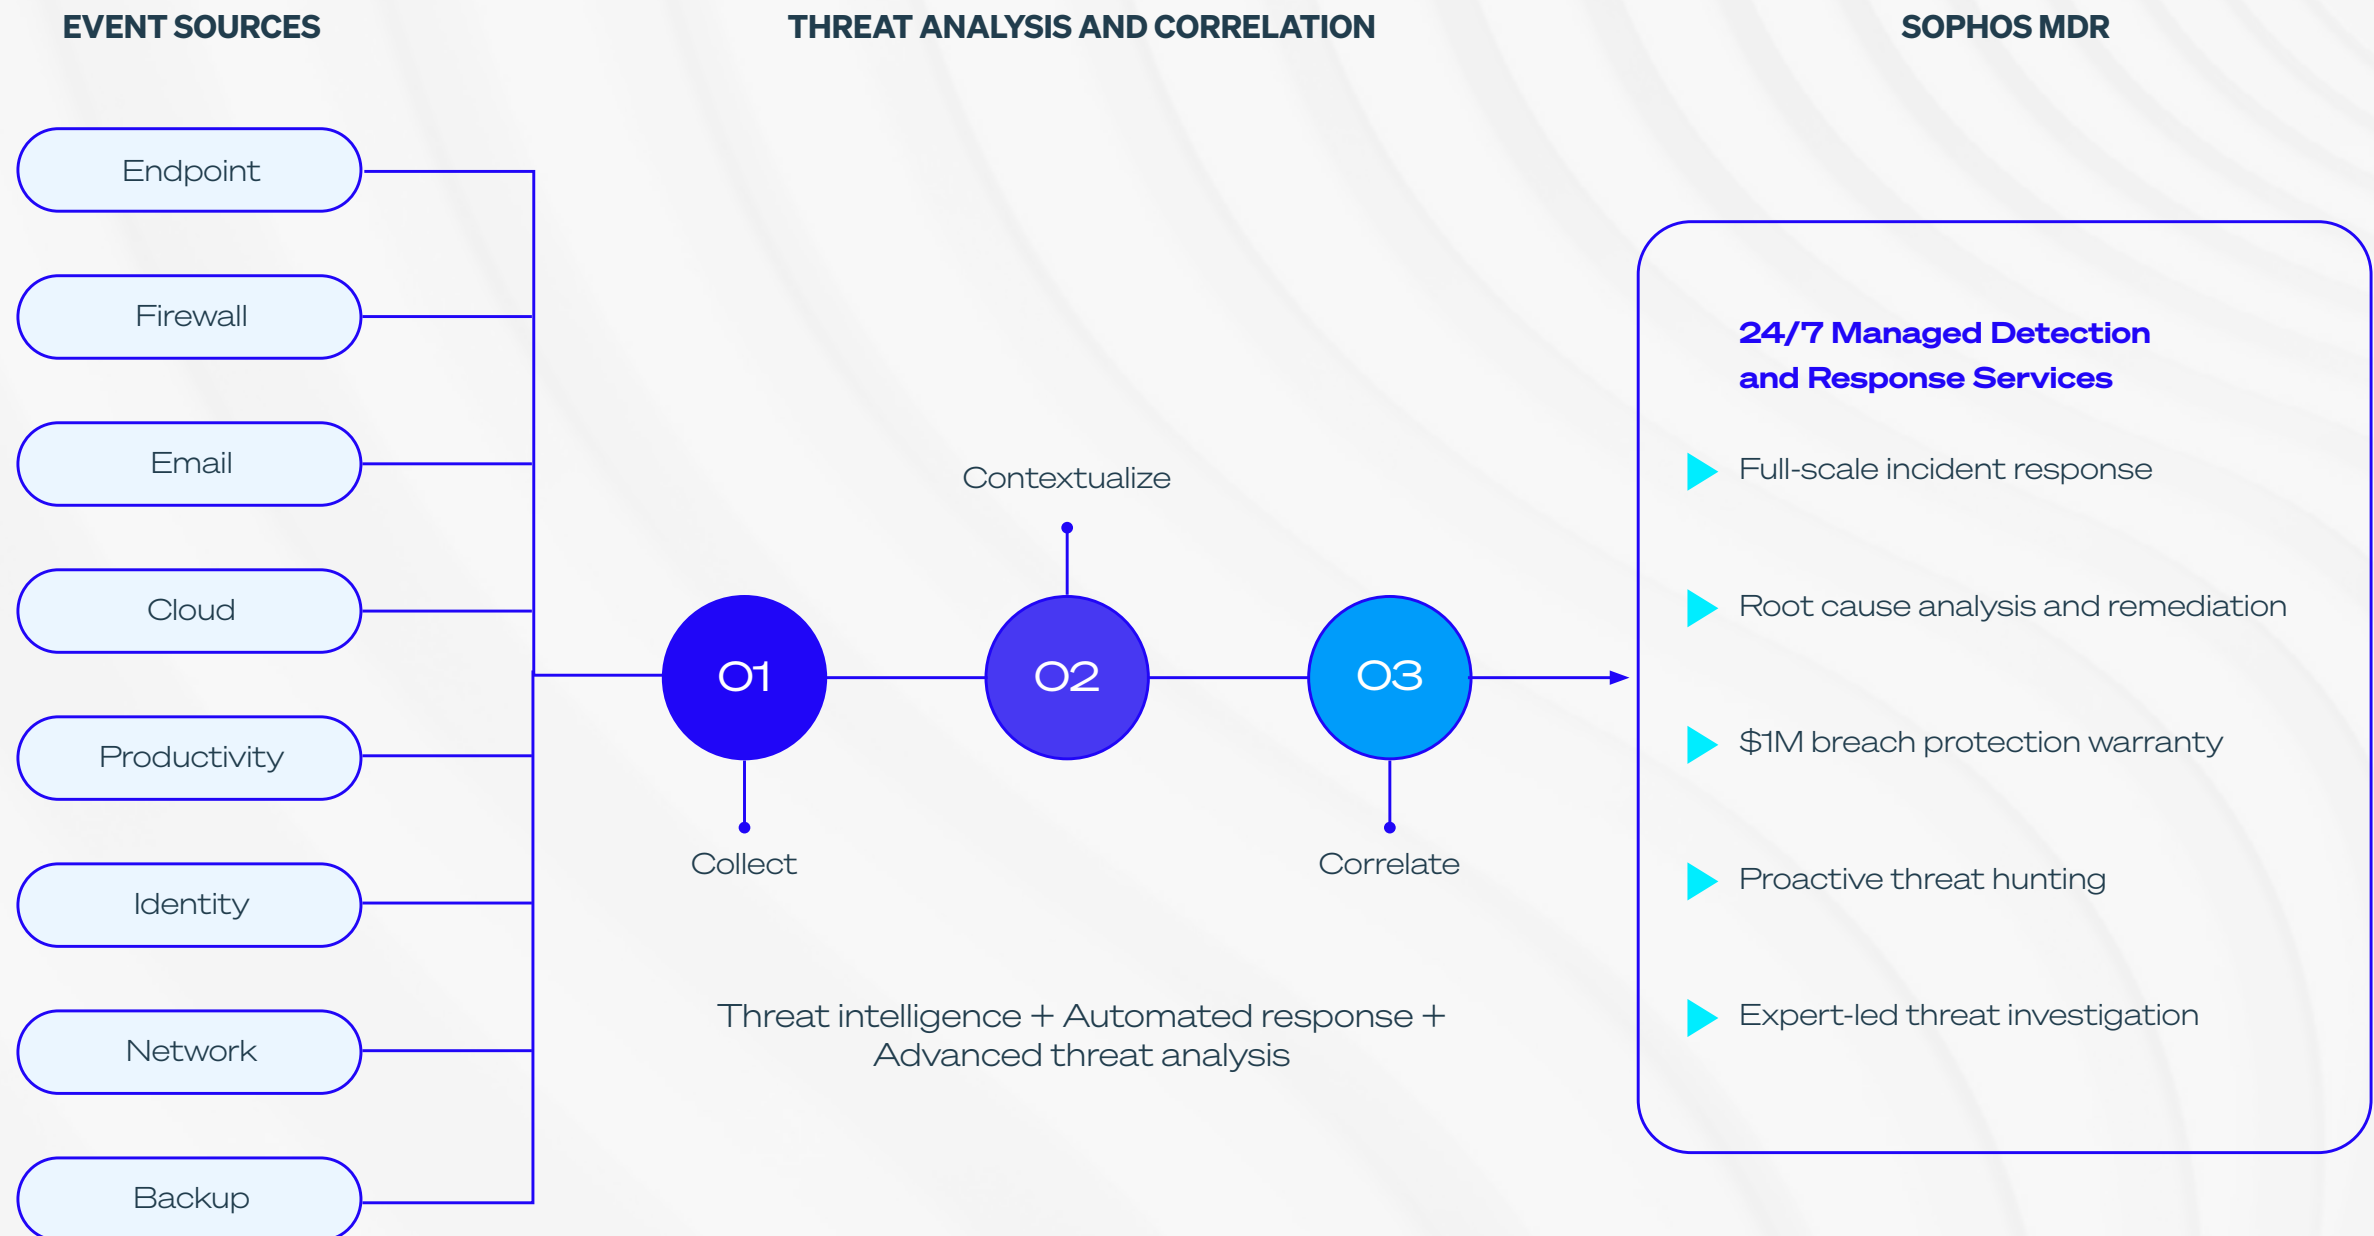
EVENT SOURCES

Endpoint

Firewall

Email

Cloud

Productivity

Identity

Network

Backup

THREAT ANALYSIS AND CORRELATION

Contextualize

01

02

03

Collect

Correlate

Threat intelligence + Automated response + Advanced threat analysis

SOPHOS MDR

24/7 Managed Detection and Response Services

Full-scale incident response

Root cause analysis and remediation

$1M breach protection warranty

Proactive threat hunting

Expert-led threat investigation